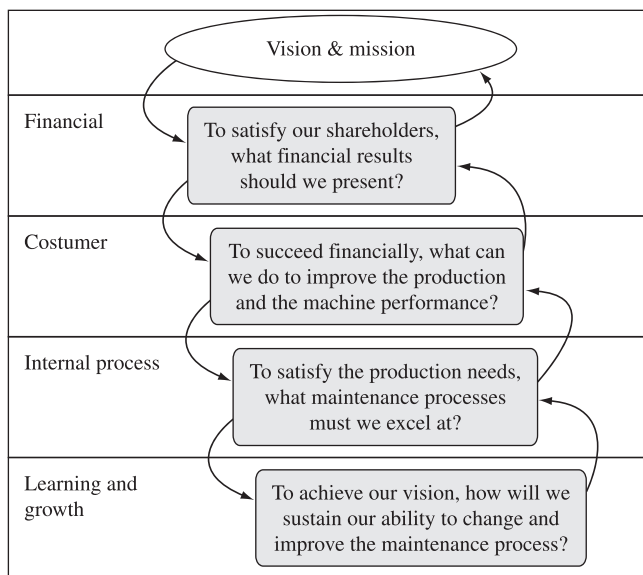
Vision & mission

Financial

To satisfy our shareholders, what financial results should we present?

Costumer

To succeed financially, what can we do to improve the production and the machine performance?

Internal process

To satisfy the production needs, what maintenance processes must we excel at?

Learning and growth

To achieve our vision, how will we sustain our ability to change and improve the maintenance process?